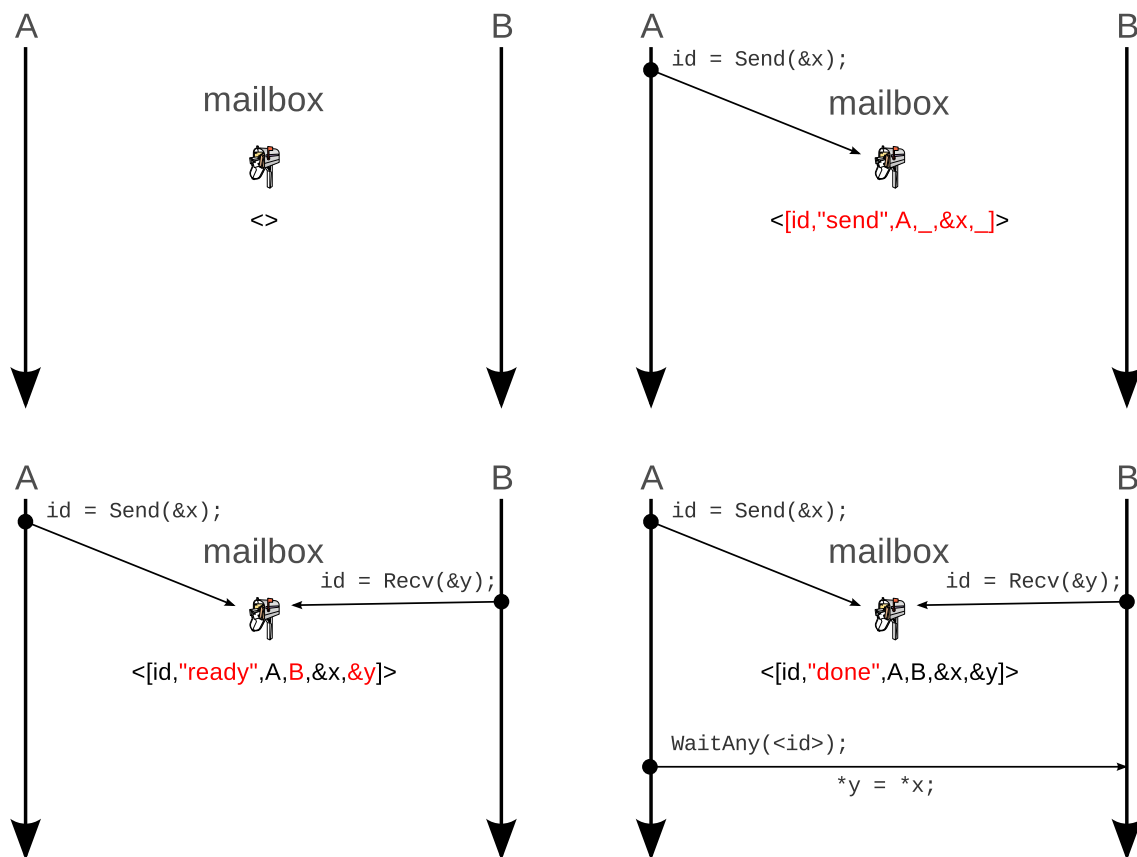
A

B

mailbox

<>

A

B

id = Send(&x);

mailbox

<[id,"send",A,_,&x,_]>

A

B

id = Send(&x);

mailbox

id = Recv(&y);

<[id,"ready",A,B,&x,&y]>

A

B

id = Send(&x);

mailbox

id = Recv(&y);

<[id,"done",A,B,&x,&y]>

WaitAny(<id>);

*y = *x;